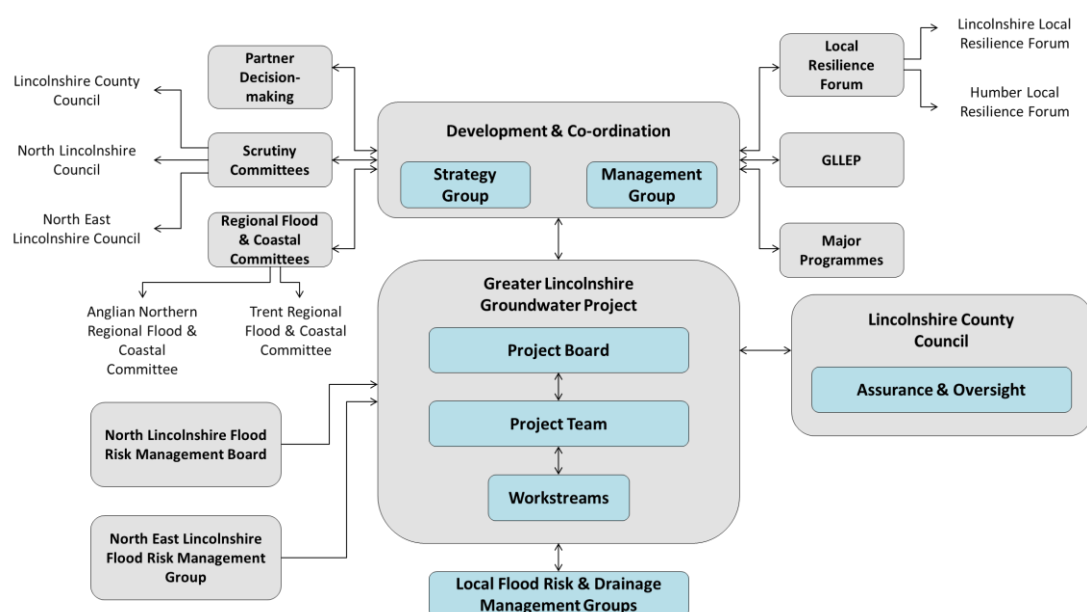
Partner Decision-making

Lincolnshire County Council

North Lincolnshire Council

Scrutiny Committees

North East Lincolnshire Council

Regional Flood & Coastal Committees

Anglian Northern Regional Flood & Coastal Committee

Trent Regional Flood & Coastal Committee

Development & Co-ordination

Strategy Group

Management Group

Local Resilience Forum

Lincolnshire Local Resilience Forum

Humber Local Resilience Forum

GLLEP

Major Programmes

Greater Lincolnshire Groundwater Project

Project Board

Project Team

Workstreams

Lincolnshire County Council

Assurance & Oversight

North Lincolnshire Flood Risk Management Board

North East Lincolnshire Flood Risk Management Group

Local Flood Risk & Drainage Management Groups